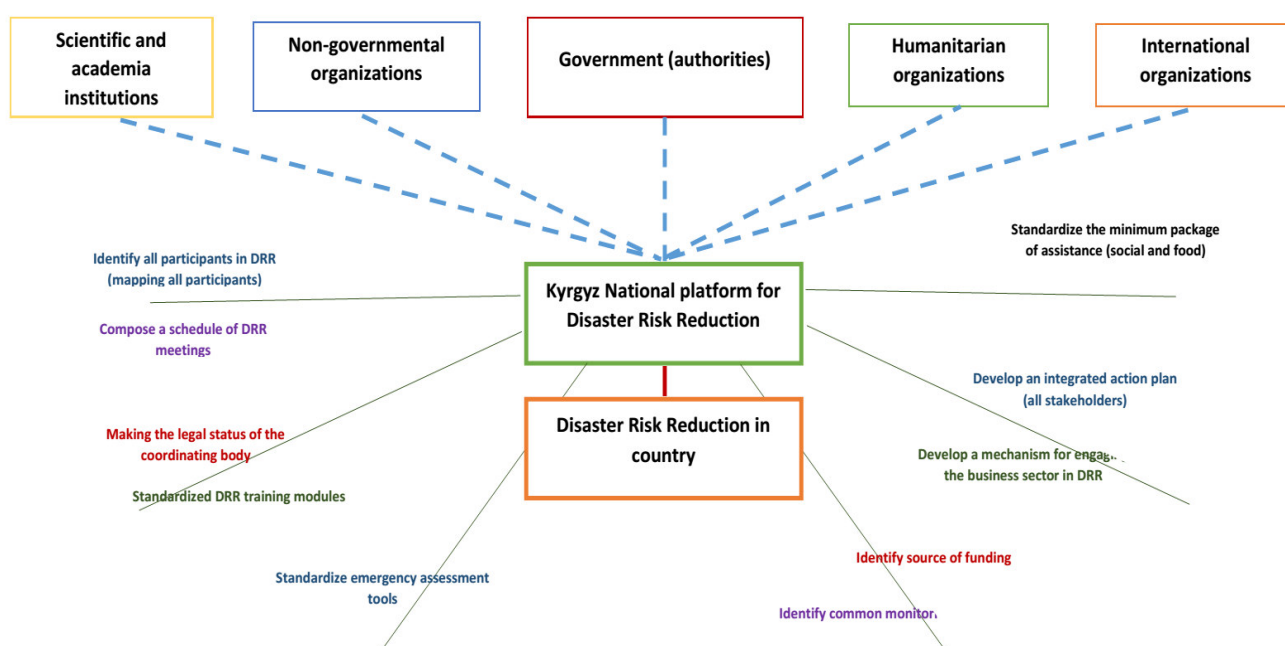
Scientific and academia institutions

Non-governmental organizations

Government (authorities)

Humanitarian organizations

International organizations

Standardize the minimum package of assistance (social and food)

Identify all participants in DRR (mapping all participants)

Kyrgyz National platform for Disaster Risk Reduction

Compose a schedule of DRR meetings

Develop an integrated action plan (all stakeholders)

Disaster Risk Reduction in country

Making the legal status of the coordinating body

Develop a mechanism for engag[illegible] the business sector in DRR

Standardized DRR training modules

Identify source of funding

Standardize emergency assessment tools

Identify common monitor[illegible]